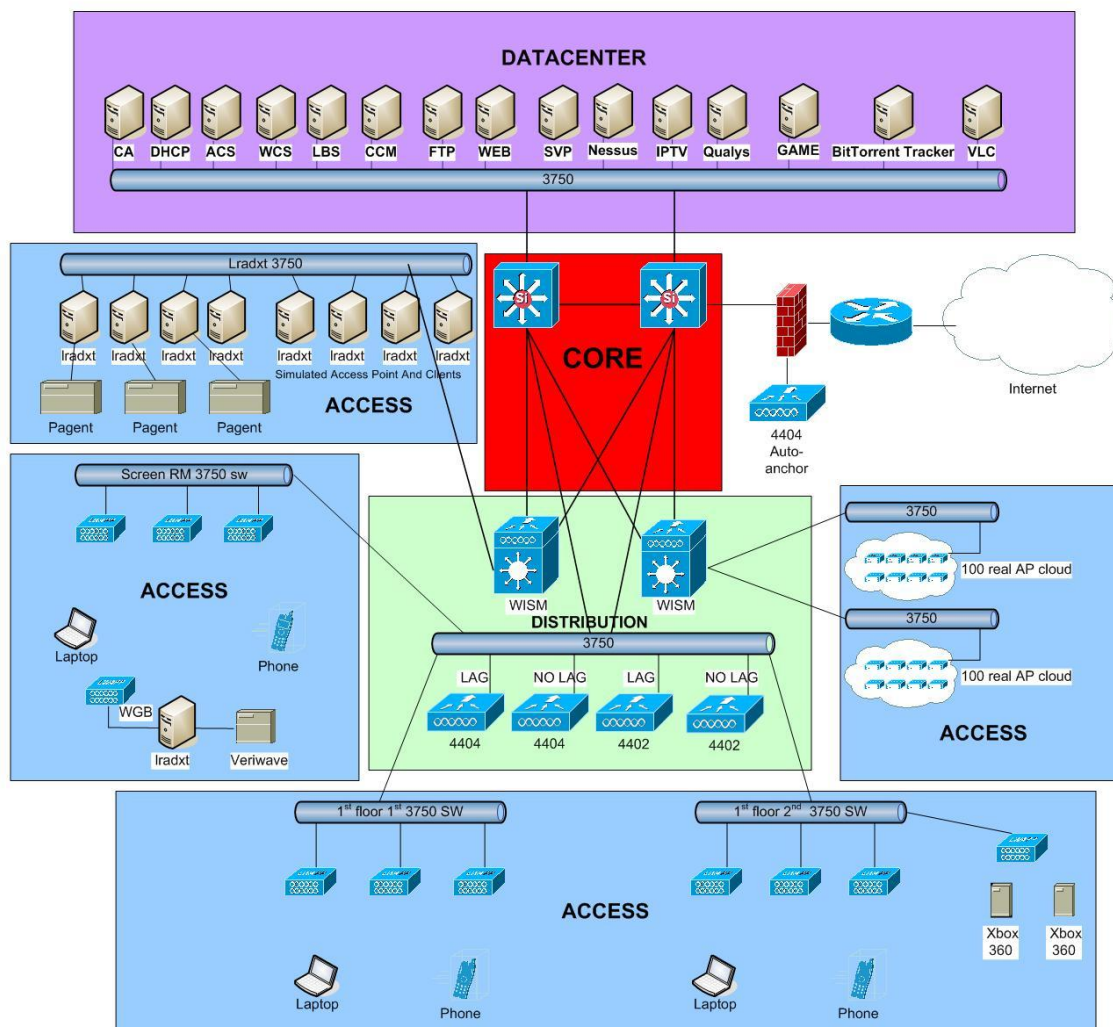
DATACENTER

CA DHCP ACS WCS LBS CCM FTP WEB SVP Nessus IPTV Qualys GAME BitTorrent Tracker VLC

3750

Lradxt 3750

Iradxt Iradxt Iradxt iradxt Iradxt Iradxt Iradxt Iradxt

Simulated Access Point And Clients

Pagent Pagent Pagent

ACCESS

Si Si

CORE

Internet

4404 Auto-anchor

Screen RM 3750 sw

ACCESS

Laptop

Phone

WGB

Iradxt

Veriwave

WISM WISM

DISTRIBUTION

3750

LAG NO LAG LAG NO LAG

4404 4404 4402 4402

3750

100 real AP cloud

3750

100 real AP cloud

ACCESS

1$^{st}$ floor 1$^{st}$ 3750 SW

1$^{st}$ floor 2$^{nd}$ 3750 SW

ACCESS

Xbox 360 Xbox 360

Laptop Phone Laptop Phone